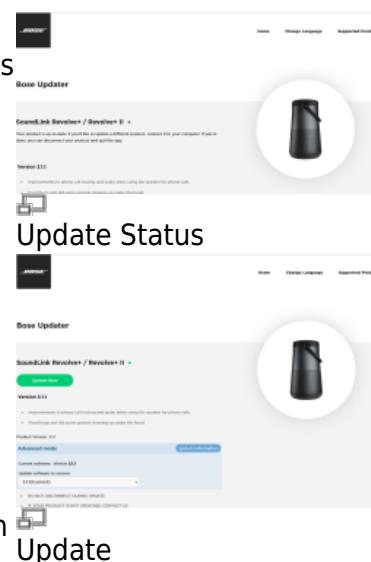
BOSE
Home Change Language Supported Products
s
Bose Updater
SoundLink Revolve+ / Revolve+ II
Your product is up to date. If you'd like to update a different product, connect it to your computer. If you're done, you can disconnect your product and quit the app.
Version 3.1.1
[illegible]
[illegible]
Update Status
BOSE
Home Change Language Supported Prod
Bose Updater
SoundLink Revolve+ / Revolve+ II
Update Now
Version 3.1.1
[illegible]
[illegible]
Product Version: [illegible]
Advanced mode
Current software: Version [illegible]
Update software to version:
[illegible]
DO NOT DISCONNECT DURING UPDATE
IF YOUR PRODUCT IS NOT UPDATING, CONTACT US
n
Update